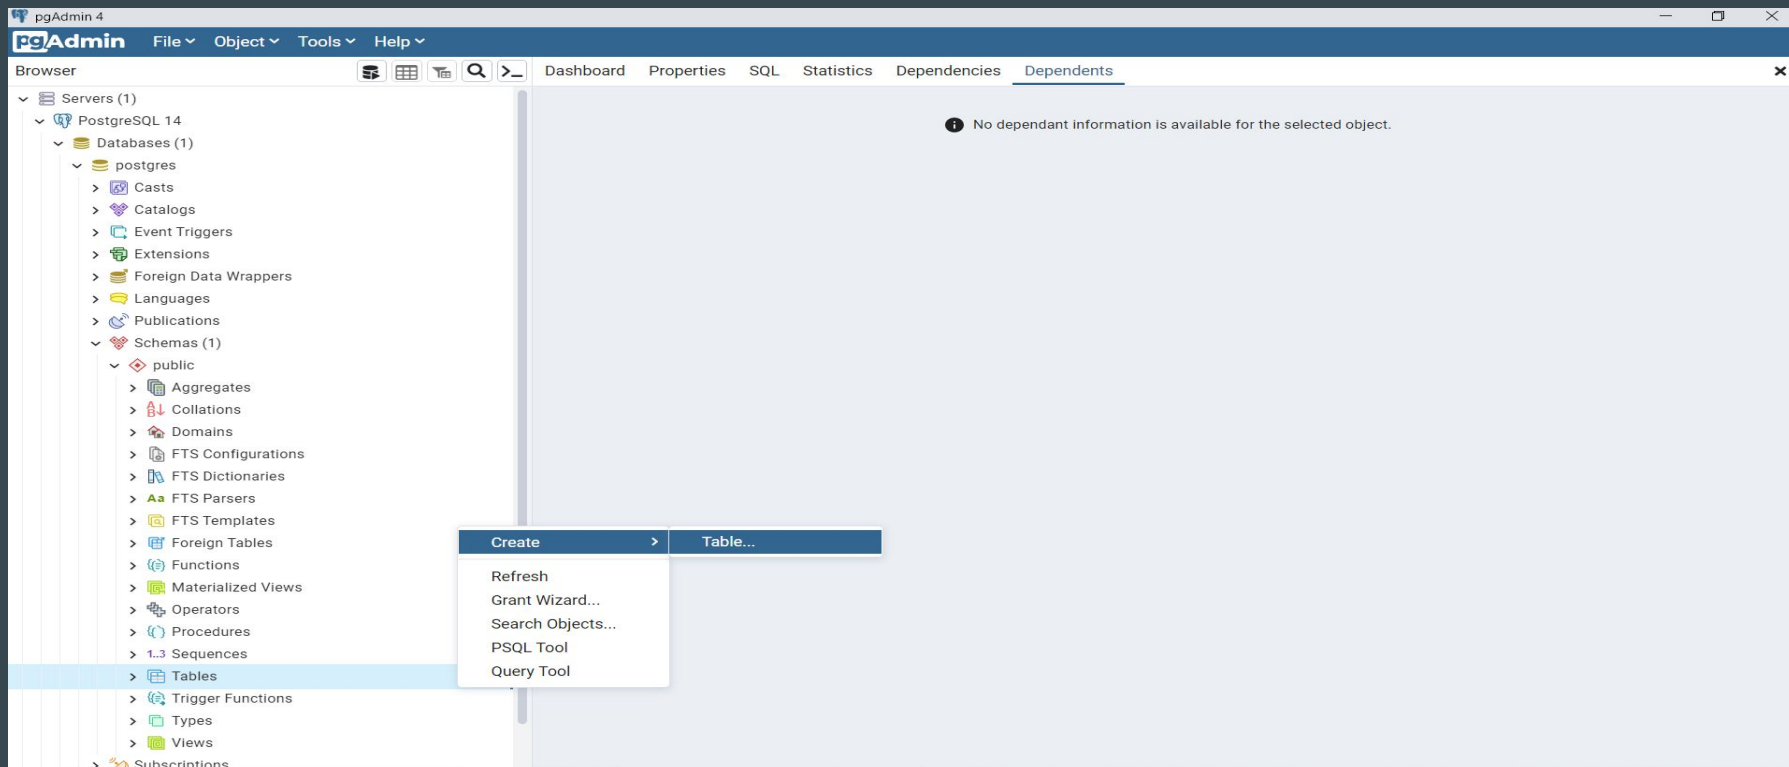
pgAdmin 4

pgAdmin File Object Tools Help

Browser

Dashboard Properties SQL Statistics Dependencies Dependents

Servers (1)
PostgreSQL 14
Databases (1)
postgres
Casts
Catalogs
Event Triggers
Extensions
Foreign Data Wrappers
Languages
Publications
Schemas (1)
public
Aggregates
Collations
Domains
FTS Configurations
FTS Dictionaries
FTS Parsers
FTS Templates
Foreign Tables
Functions
Materialized Views
Operators
Procedures
Sequences
Tables
Trigger Functions
Types
Views
Subscriptions

No dependant information is available for the selected object.

Create
Table...
Refresh
Grant Wizard...
Search Objects...
PSQL Tool
Query Tool